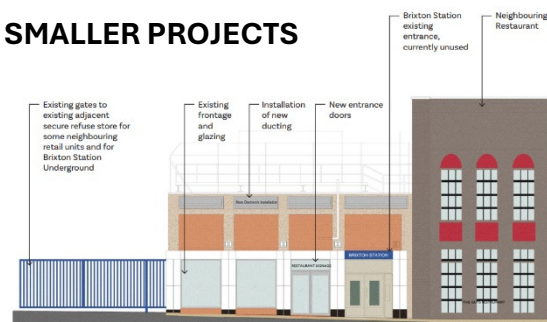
SMALLER PROJECTS

Brixton Station existing entrance, currently unused

Neighbouring Restaurant

Existing gates to existing adjacent secure refuse store for some neighbouring retail units and for Brixton Station Underground

Existing frontage and glazing

Installation of new ducting

New entrance doors

New Ductwork Installation

RESTAURANT SIGNAGE

BRIXTON STATION

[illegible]